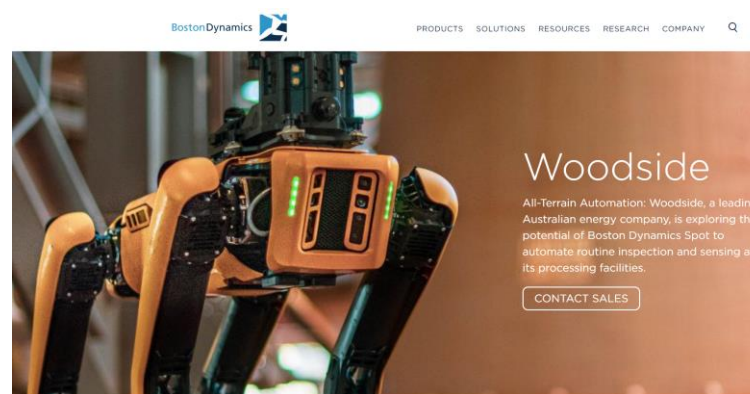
Boston Dynamics

PRODUCTS SOLUTIONS RESOURCES RESEARCH COMPANY

Woodside

All-Terrain Automation: Woodside, a leadin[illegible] Australian energy company, is exploring th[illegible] potential of Boston Dynamics Spot to automate routine inspection and sensing a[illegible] its processing facilities.

CONTACT SALES